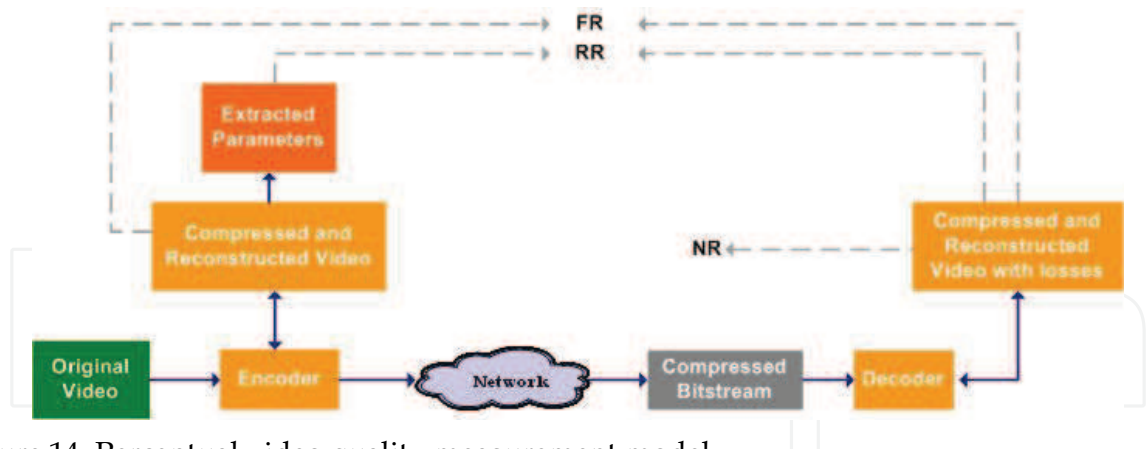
FR

RR

Extracted Parameters

Compressed and Reconstructed Video

Compressed and Reconstructed Video with losses

NR

Original Video

Encoder

Network

Compressed Bitstream

Decoder

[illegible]ure 14. Perceptual video quality measurement model